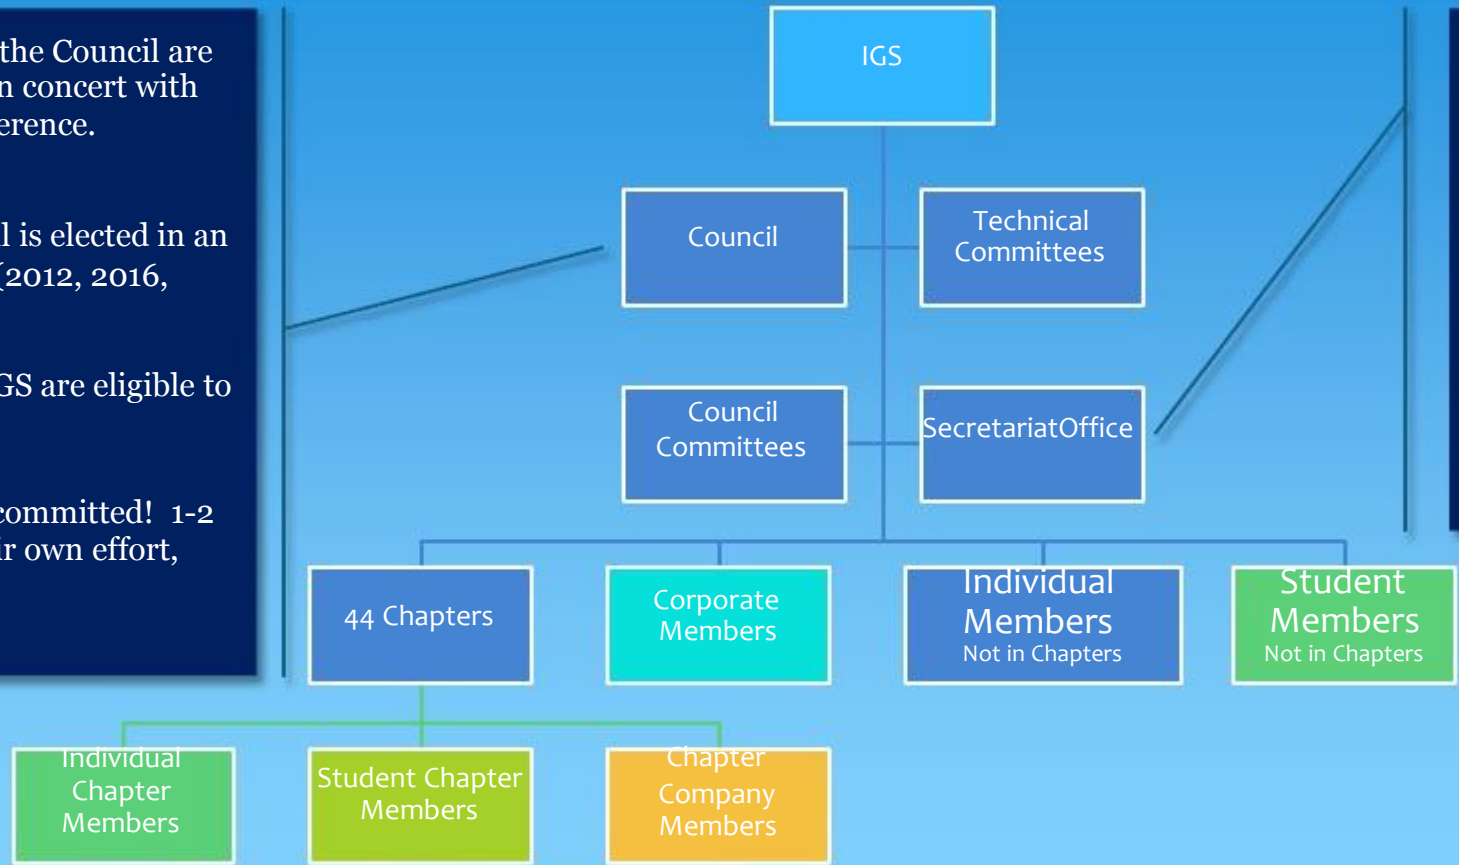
the Council are
n concert with
erence.

l is elected in an
(2012, 2016,

GS are eligible to

committed! 1-2
ir own effort,

IGS

Council

Technical Committees

Council Committees

SecretariatOffice

44 Chapters

Corporate Members

Individual Members
Not in Chapters

Student Members
Not in Chapters

Individual Chapter Members

Student Chapter Members

Chapter Company Members